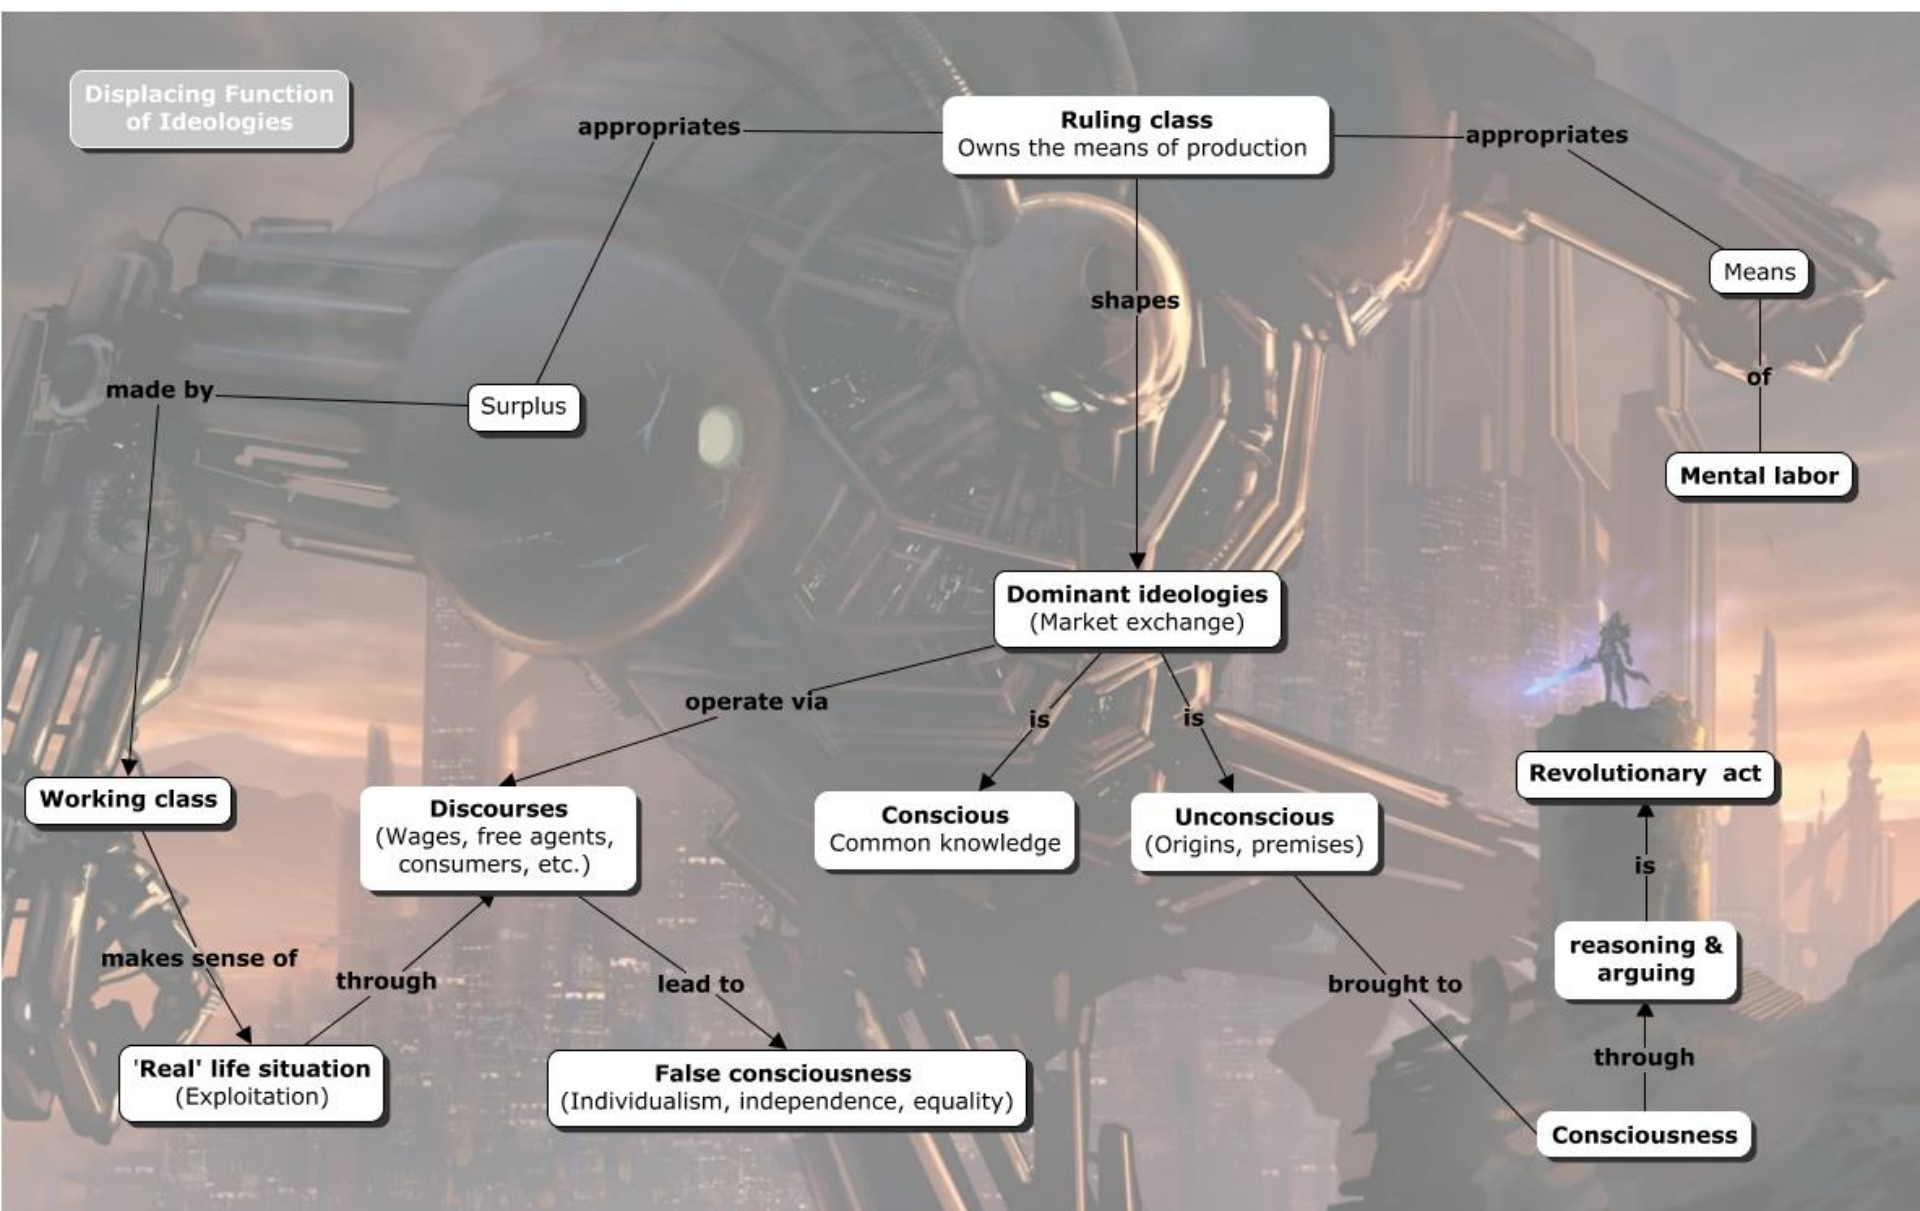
Displacing Function of Ideologies

appropriates

Ruling class
Owns the means of production

appropriates

Means

of

Mental labor

shapes

made by

Surplus

Dominant ideologies
(Market exchange)

operate via

is

is

Revolutionary act

Working class

Discourses
(Wages, free agents, consumers, etc.)

Conscious
Common knowledge

Unconscious
(Origins, premises)

is

reasoning & arguing

makes sense of

through

lead to

brought to

through

'Real' life situation
(Exploitation)

False consciousness
(Individualism, independence, equality)

Consciousness